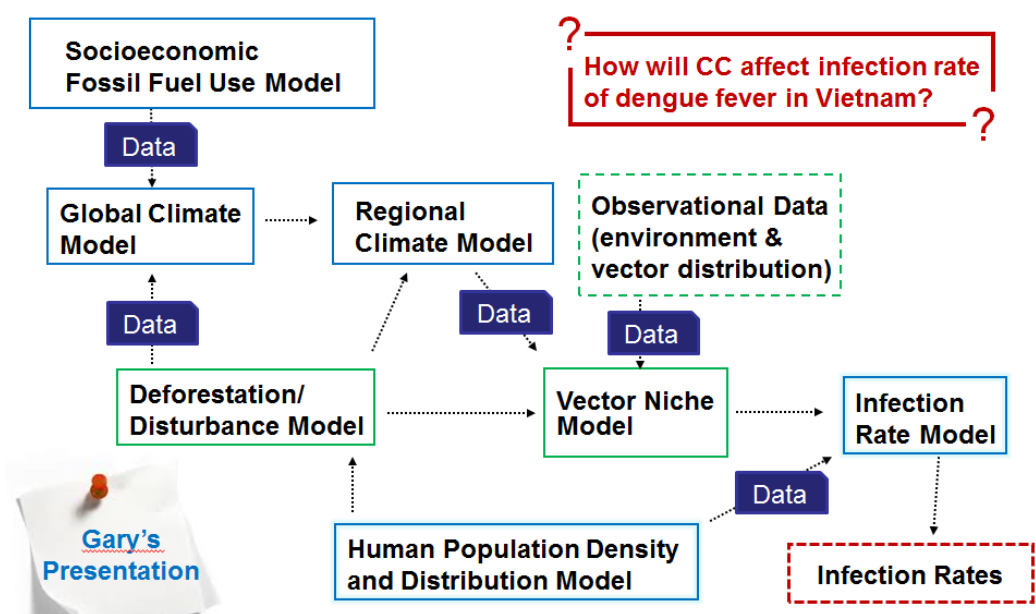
Socioeconomic Fossil Fuel Use Model

?
How will CC affect infection rate of dengue fever in Vietnam?
?

Data

Global Climate Model

Regional Climate Model

Observational Data (environment & vector distribution)

Data

Data

Data

Deforestation/ Disturbance Model

Vector Niche Model

Infection Rate Model

Data

Gary's Presentation

Human Population Density and Distribution Model

Infection Rates